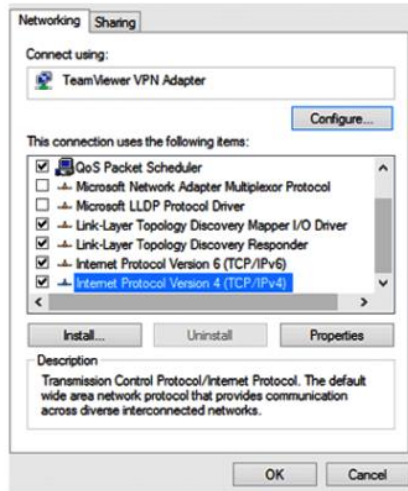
Networking Sharing

Connect using:

TeamViewer VPN Adapter

Configure...

This connection uses the following items:

QoS Packet Scheduler
Microsoft Network Adapter Multiplexor Protocol
Microsoft LLDP Protocol Driver
Link-Layer Topology Discovery Mapper I/O Driver
Link-Layer Topology Discovery Responder
Internet Protocol Version 6 (TCP/IPv6)
Internet Protocol Version 4 (TCP/IPv4)

Install... Uninstall Properties

Description

Transmission Control Protocol/Internet Protocol. The default wide area network protocol that provides communication across diverse interconnected networks.

OK Cancel